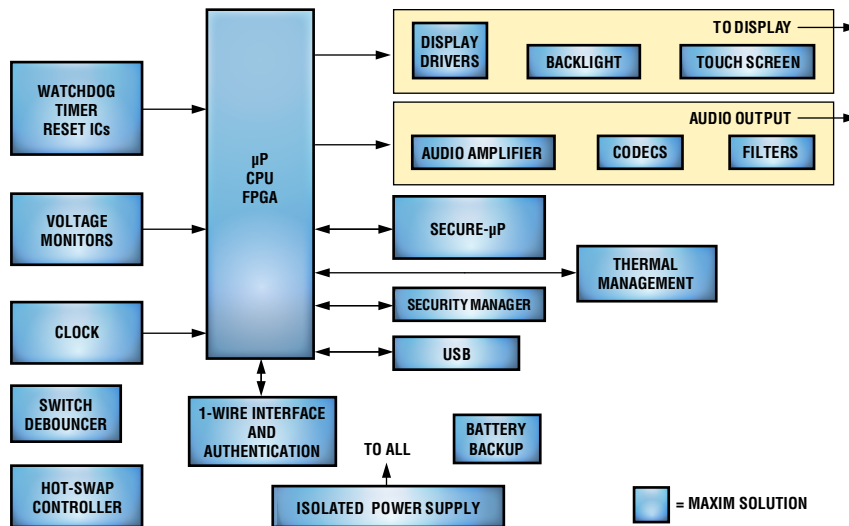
WATCHDOG TIMER RESET ICs

VOLTAGE MONITORS

CLOCK

SWITCH DEBOUNCER

HOT-SWAP CONTROLLER

µP
CPU
FPGA

1-WIRE INTERFACE AND AUTHENTICATION

TO DISPLAY

DISPLAY DRIVERS

BACKLIGHT

TOUCH SCREEN

AUDIO OUTPUT

AUDIO AMPLIFIER

CODECS

FILTERS

SECURE-µP

THERMAL MANAGEMENT

SECURITY MANAGER

USB

BATTERY BACKUP

TO ALL

ISOLATED POWER SUPPLY

= MAXIM SOLUTION